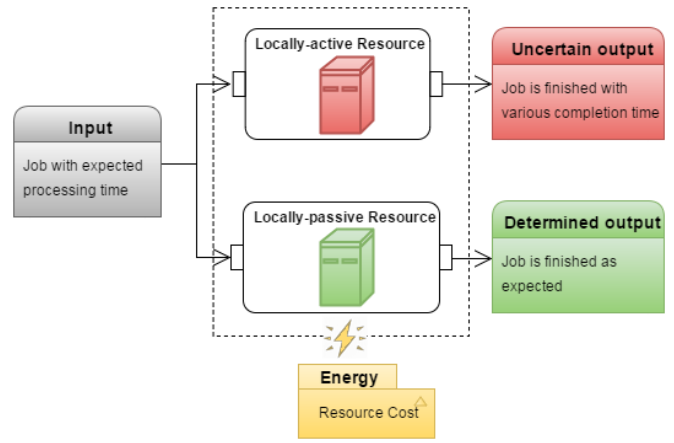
Input

Job with expected processing time

Locally-active Resource

Locally-passive Resource

Uncertain output

Job is finished with various completion time

Determined output

Job is finished as expected

Energy

Resource Cost